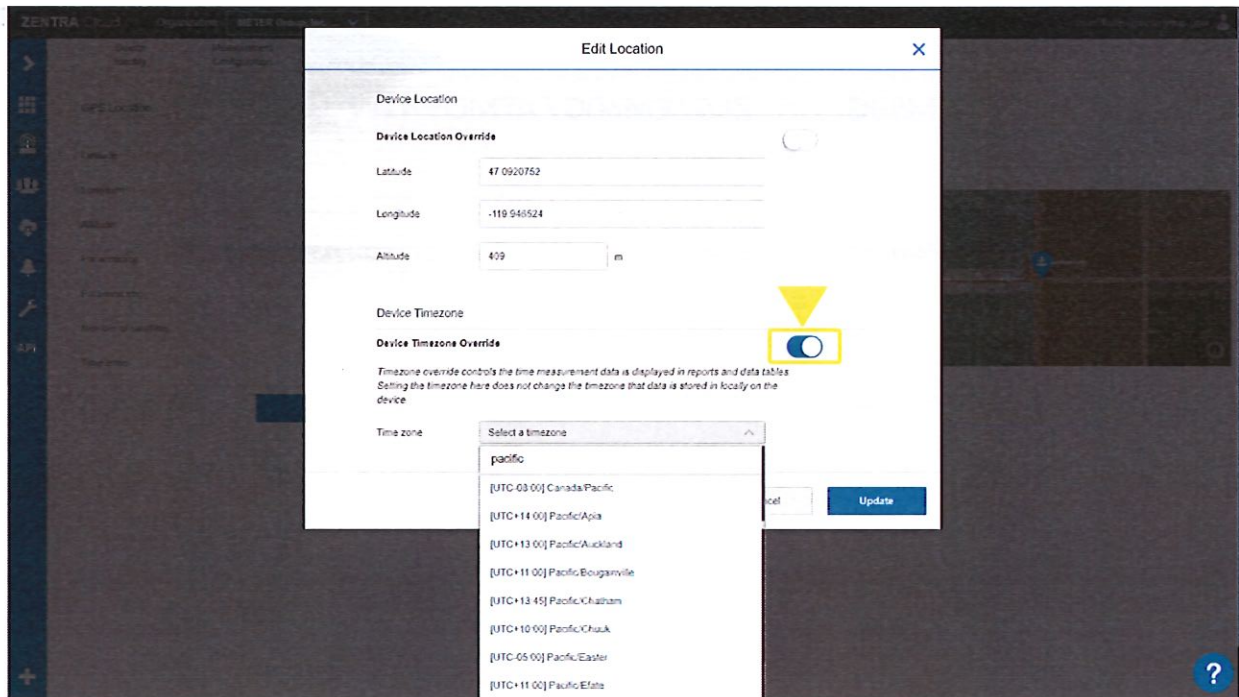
ZENTRA Cloud Organization METER Group Inc.

GPS Location

Edit Location

Device Location

Device Location Override

Latitude 47.0920752

Longitude -119.946524

Altitude 409 m

Device Timezone

Device Timezone Override

Timezone override controls the time measurement data is displayed in reports and data tables. Setting the timezone here does not change the timezone that data is stored in locally on the device.

Time zone Select a timezone

pacific

[UTC-08:00] Canada/Pacific

[UTC+14:00] Pacific/Apia

[UTC+13:00] Pacific/Auckland

[UTC+11:00] Pacific/Bougainville

[UTC+13:45] Pacific/Chatham

[UTC+10:00] Pacific/Chuuk

[UTC-05:00] Pacific/Easter

[UTC+11:00] Pacific/Efate

Cancel

Update

?